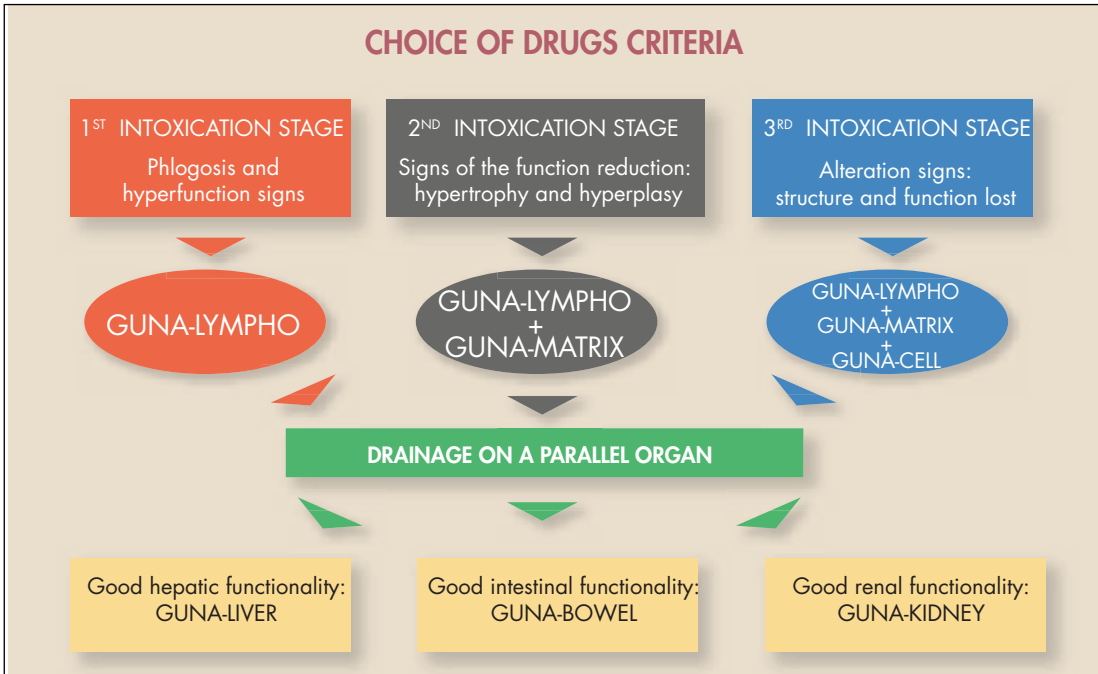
CHOICE OF DRUGS CRITERIA

1$^{ST}$ INTOXICATION STAGE
Phlogosis and hyperfunction signs

2$^{ND}$ INTOXICATION STAGE
Signs of the function reduction: hypertrophy and hyperplasy

3$^{RD}$ INTOXICATION STAGE
Alteration signs: structure and function lost

GUNA-LYMPHO

GUNA-LYMPHO
+
GUNA-MATRIX

GUNA-LYMPHO
+
GUNA-MATRIX
+
GUNA-CELL

DRAINAGE ON A PARALLEL ORGAN

Good hepatic functionality:
GUNA-LIVER

Good intestinal functionality:
GUNA-BOWEL

Good renal functionality:
GUNA-KIDNEY